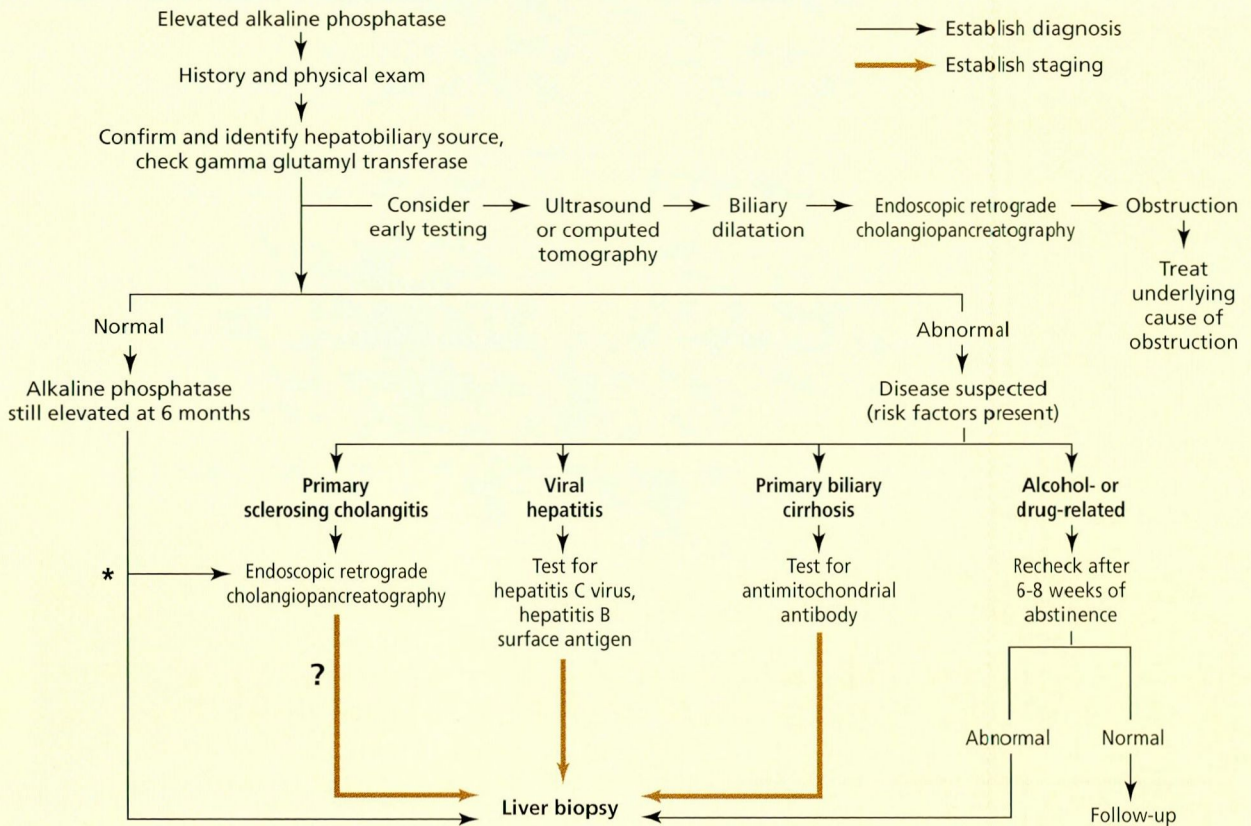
Establish diagnosis
Establish staging

Elevated alkaline phosphatase

History and physical exam

Confirm and identify hepatobiliary source, check gamma glutamyl transferase

Consider early testing

Ultrasound or computed tomography

Biliary dilatation

Endoscopic retrograde cholangiopancreatography

Obstruction

Treat underlying cause of obstruction

Normal

Alkaline phosphatase still elevated at 6 months

Abnormal

Disease suspected (risk factors present)

Primary sclerosing cholangitis

Endoscopic retrograde cholangiopancreatography

Viral hepatitis

Test for hepatitis C virus, hepatitis B surface antigen

Primary biliary cirrhosis

Test for antimitochondrial antibody

Alcohol- or drug-related

Recheck after 6-8 weeks of abstinence

*

?

Abnormal

Normal

Follow-up

Liver biopsy